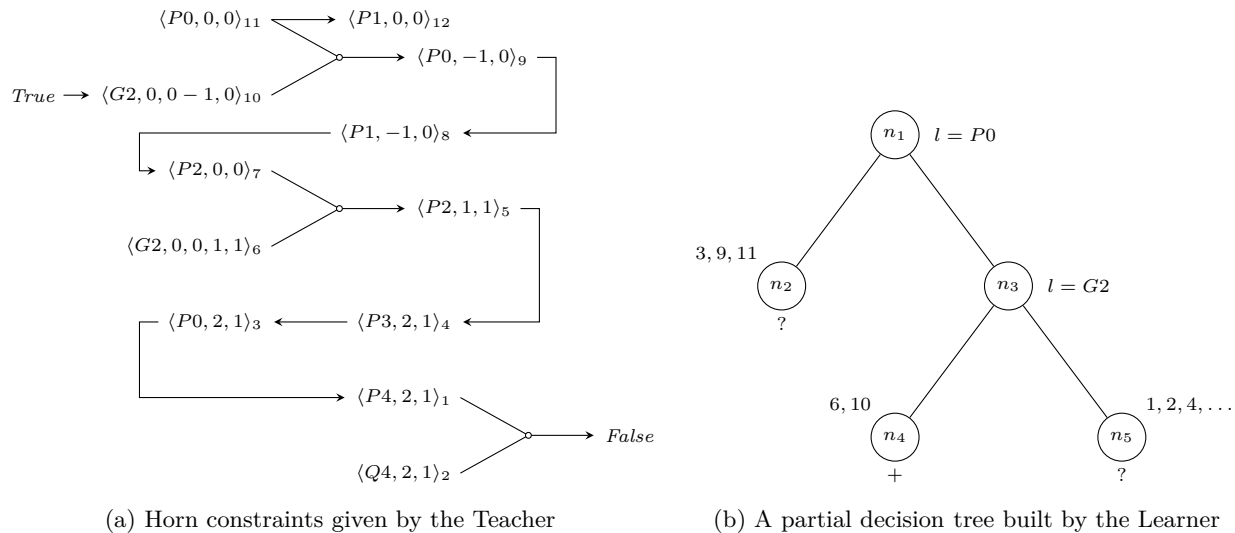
$\langle P0, 0, 0\rangle_{11}$ $\langle P1, 0, 0\rangle_{12}$

$\langle P0, -1, 0\rangle_{9}$

$True$ $\langle G2, 0, 0-1, 0\rangle_{10}$

$\langle P1, -1, 0\rangle_{8}$

$\langle P2, 0, 0\rangle_{7}$

$\langle P2, 1, 1\rangle_{5}$

$\langle G2, 0, 0, 1, 1\rangle_{6}$

$\langle P0, 2, 1\rangle_{3}$ $\langle P3, 2, 1\rangle_{4}$

$\langle P4, 2, 1\rangle_{1}$

$False$

$\langle Q4, 2, 1\rangle_{2}$

(a) Horn constraints given by the Teacher

$n_1$ $l = P0$

3, 9, 11

$n_2$

?

$n_3$ $l = G2$

6, 10

1, 2, 4, ...

$n_4$

+

$n_5$

?

(b) A partial decision tree built by the Learner